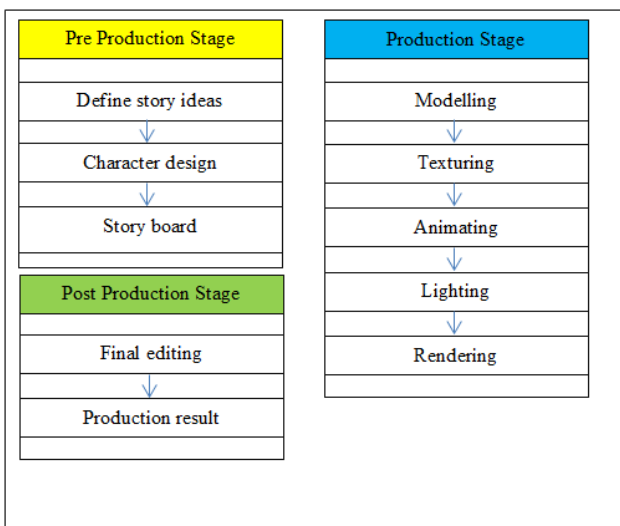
Pre Production Stage

Define story ideas

Character design

Story board

Post Production Stage

Final editing

Production result

Production Stage

Modelling

Texturing

Animating

Lighting

Rendering